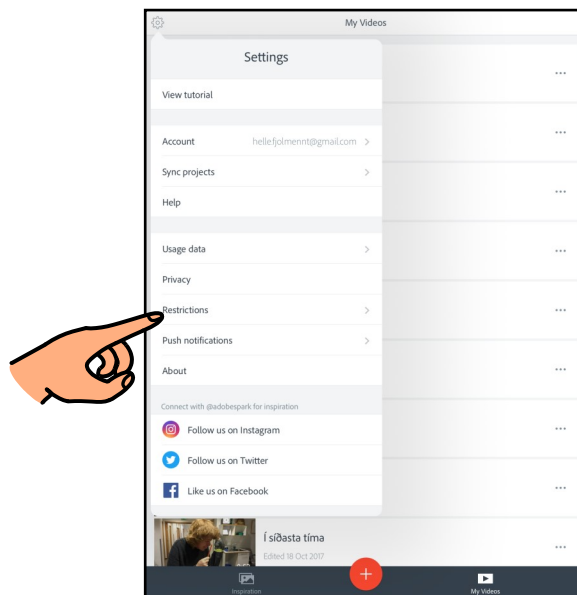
My Videos

Settings

View tutorial

Account hellefjolmennt@gmail.com >

Sync projects >

Help

Usage data >

Privacy

Restrictions >

Push notifications >

About

Connect with @adobespark for inspiration

Follow us on Instagram

Follow us on Twitter

Like us on Facebook

Í síðasta tíma
Edited 18 Oct 2017

...
...
...
...
...
...
...
...
...

+

Inspiration

My Videos